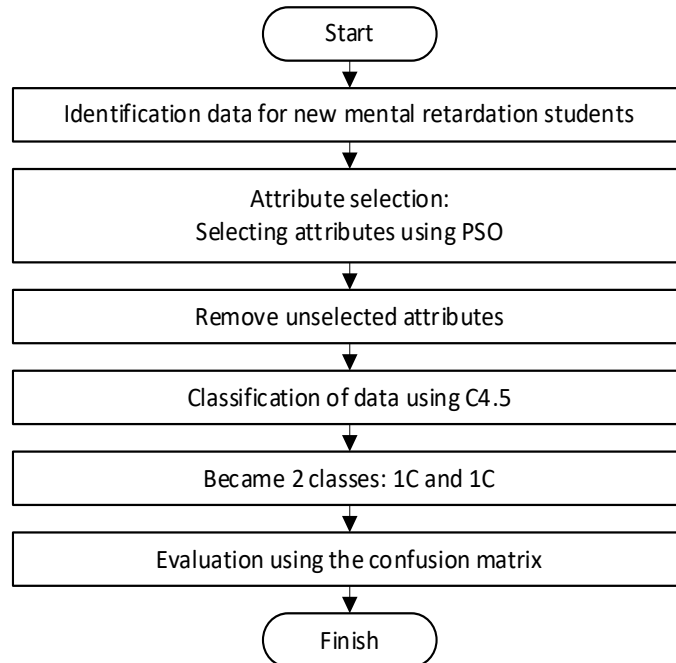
Start

Identification data for new mental retardation students

Attribute selection:
Selecting attributes using PSO

Remove unselected attributes

Classification of data using C4.5

Became 2 classes: 1C and 1C

Evaluation using the confusion matrix

Finish